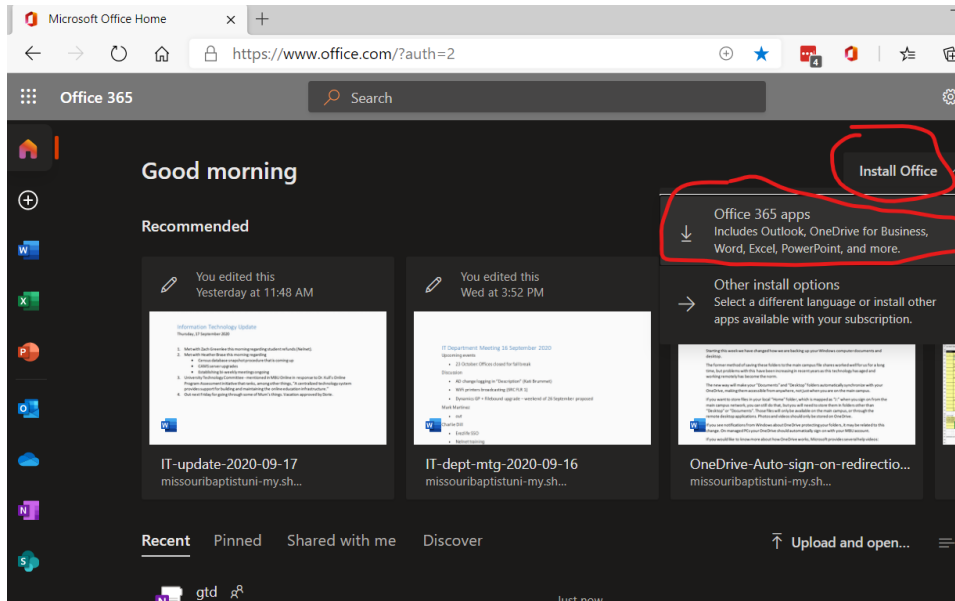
Microsoft Office Home

https://www.office.com/?auth=2

Office 365

Search

Good morning

Install Office

Recommended

Office 365 apps
Includes Outlook, OneDrive for Business, Word, Excel, PowerPoint, and more.

Other install options
Select a different language or install other apps available with your subscription.

You edited this
Yesterday at 11:48 AM

Information Technology Update

You edited this
Wed at 3:52 PM

IT Department Meeting 16 September 2020

IT-update-2020-09-17
missouribaptistuni-my.sh...

IT-dept-mtg-2020-09-16
missouribaptistuni-my.sh...

OneDrive-Auto-sign-on-redirectio...
missouribaptistuni-my.sh...

Recent Pinned Shared with me Discover

Upload and open...

gtd

Just now